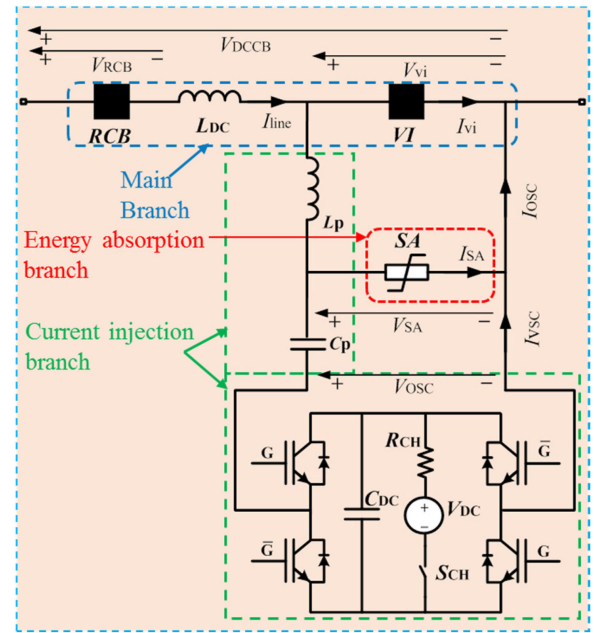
+ $V_{\text{DCCB}}$ −
+ $V_{\text{RCB}}$ −
+ $V_{\text{vi}}$ −

$RCB$ $L_{\text{DC}}$ $I_{\text{line}}$ $VI$ $I_{\text{vi}}$

Main Branch

$L_{\text{p}}$

Energy absorption branch

$SA$ $I_{\text{SA}}$

$I_{\text{OSC}}$

Current injection branch

+ $V_{\text{SA}}$ −

$I_{\text{VSC}}$

$C_{\text{p}}$

+ $V_{\text{OSC}}$ −

$R_{\text{CH}}$

G $\bar{\text{G}}$

$C_{\text{DC}}$ + − $V_{\text{DC}}$

$\bar{\text{G}}$ G

$S_{\text{CH}}$